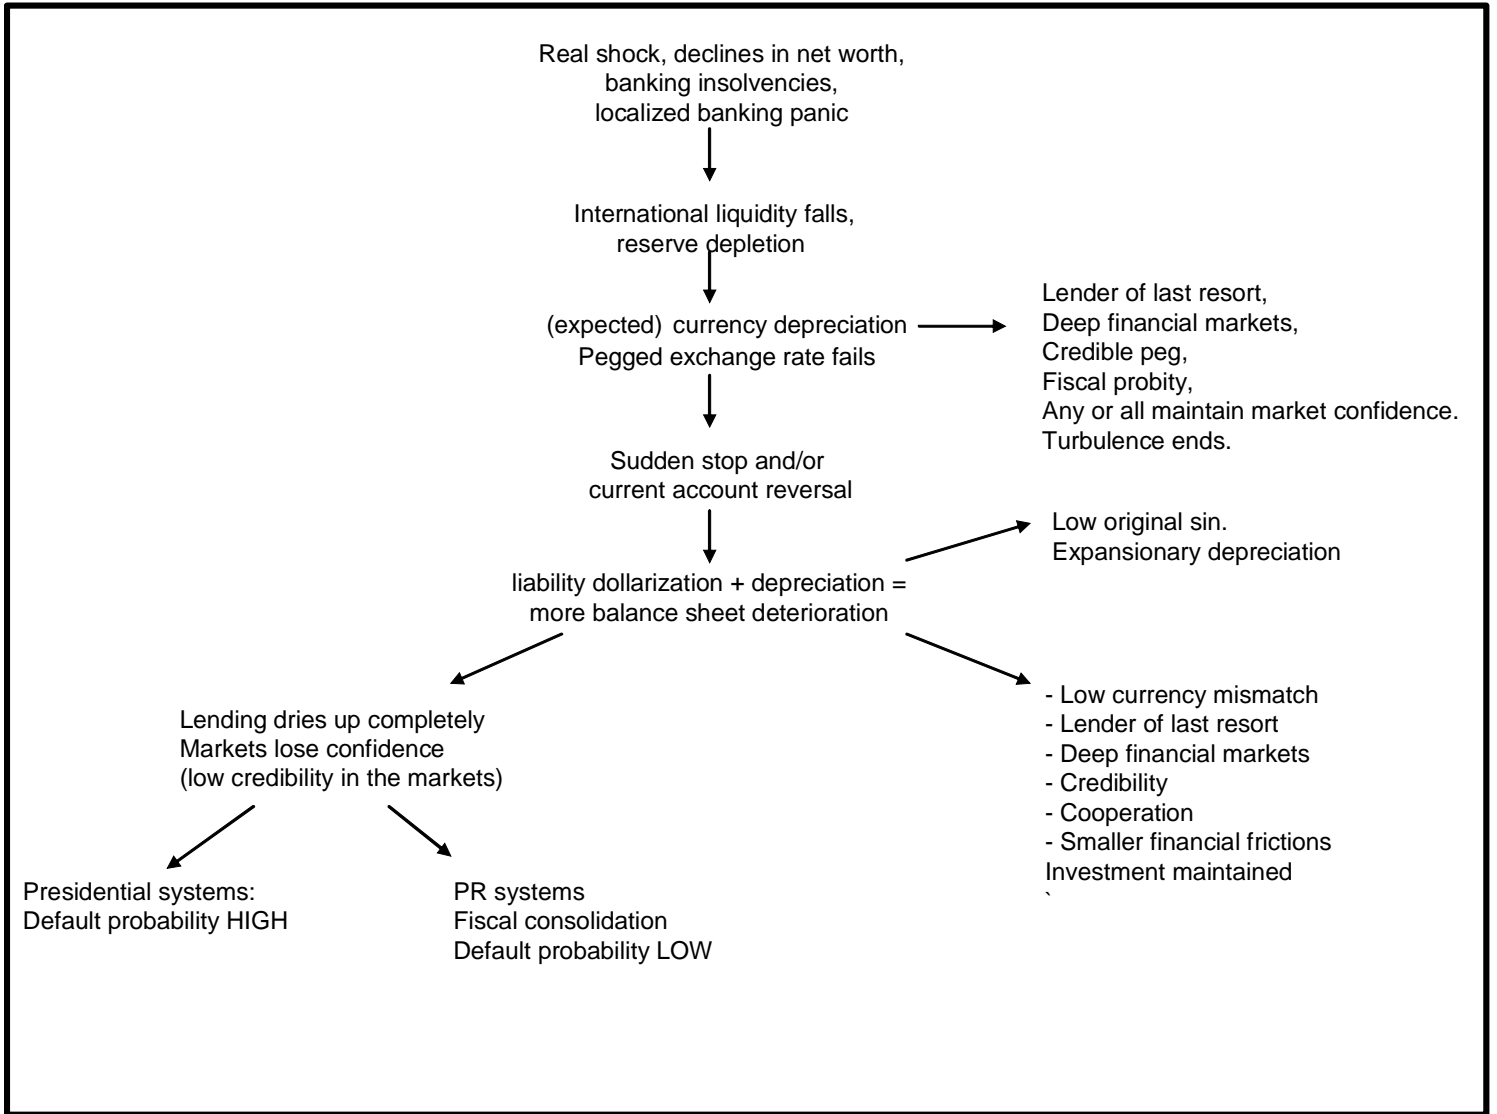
Real shock, declines in net worth, banking insolvencies, localized banking panic

International liquidity falls, reserve depletion

(expected) currency depreciation
Pegged exchange rate fails

Lender of last resort,
Deep financial markets,
Credible peg,
Fiscal probity,
Any or all maintain market confidence.
Turbulence ends.

Sudden stop and/or current account reversal

Low original sin.
Expansionary depreciation

liability dollarization + depreciation = more balance sheet deterioration

Lending dries up completely
Markets lose confidence
(low credibility in the markets)

- Low currency mismatch
- Lender of last resort
- Deep financial markets
- Credibility
- Cooperation
- Smaller financial frictions
Investment maintained
`

Presidential systems:
Default probability HIGH

PR systems
Fiscal consolidation
Default probability LOW